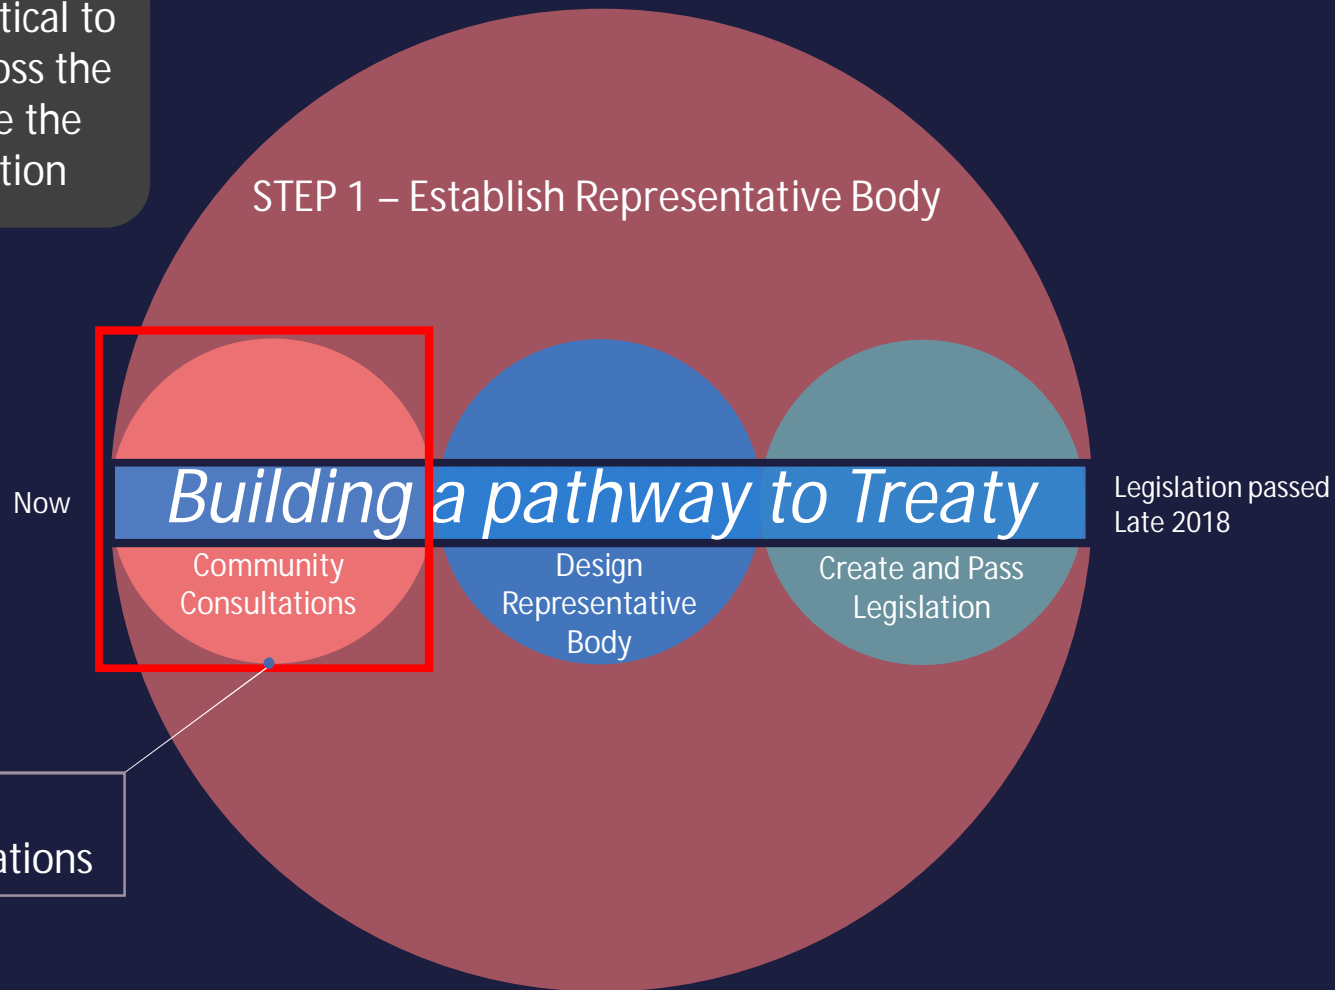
tical to
oss the
e the
tion

STEP 1 – Establish Representative Body

Now

Building a pathway to Treaty

Legislation passed
Late 2018

Community Consultations

Design Representative Body

Create and Pass Legislation

ations